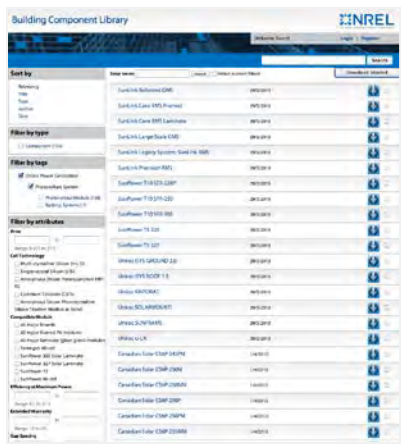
Building Component Library

NREL

Website Search | Login | Register

Search

Sort by

Relevancy
Title
Type
Author
Date

Filter by type

Component (134)

Filter by tags

Onsite Power Generation
Photovoltaic System
Photovoltaic Module (134)
Battery System (?)

Filter by attributes

Area

Cell Technology

Compatible Module

Efficiency at Maximum Power

Extended Warranty

Enter terms

Download selected

SunLink Ballasted EMS
SunLink Core EMS Premier
SunLink Core EMS Landmark
SunLink Large Scale EMD
SunLink Legacy System Stold Ht ESS
SunLink Precision EMS
SunPower T10 STI-228P
SunPower T10 STI-220
SunPower T10 STI-195
SunPower T5 320
SunPower T5 327
Unirac SFS GROUND 22
Unirac SFS ROOF 1.5
Unirac RAYDRAC
Unirac SOLARMOUNT
Unirac SUNFRAME
Unirac U-LA
Canadian Solar CS6P-245PM
Canadian Solar CS6P-250M
Canadian Solar CS6P-250MM
Canadian Solar CS6P-230P
Canadian Solar CS6P-250PM
Canadian Solar CS6P-255MM